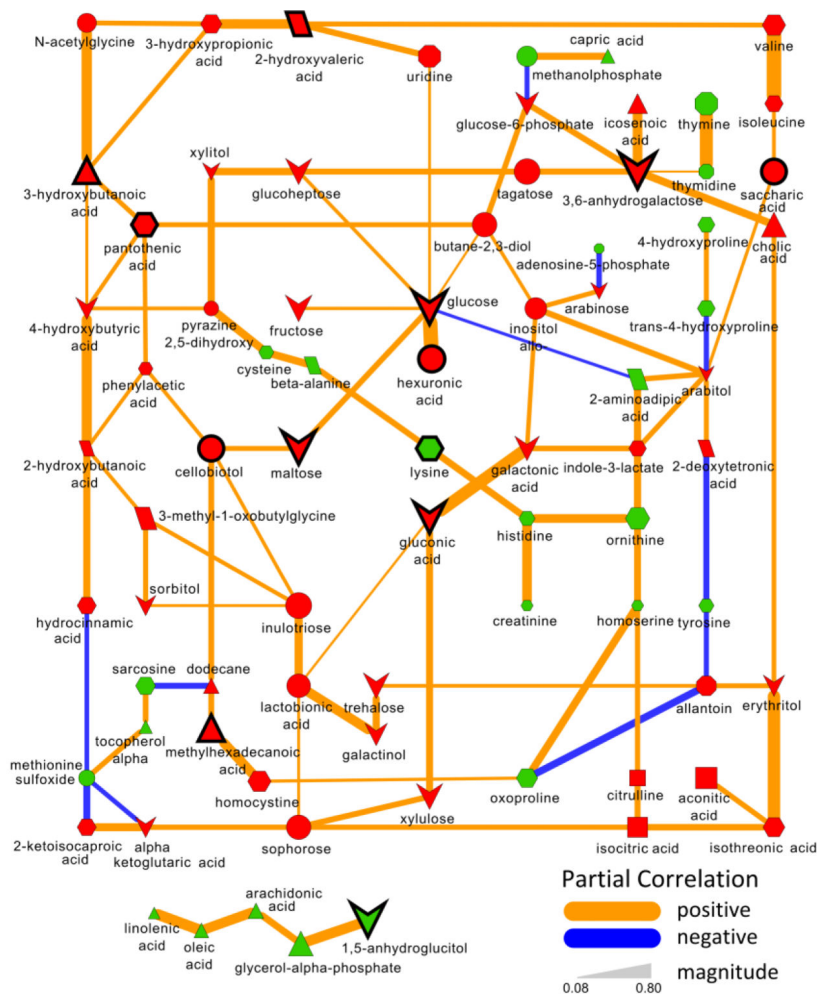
N-acetylglycine
3-hydroxypropionic acid
2-hydroxyvaleric acid
uridine
capric acid
methanolphosphate
valine
isoleucine
glucose-6-phosphate
icosenoic acid
thymine
thymidine
xylitol
glucoheptose
tagatose
3,6-anhydrogalactose
saccharic acid
3-hydroxybutanoic acid
pantothenic acid
butane-2,3-diol
adenosine-5-phosphate
4-hydroxyproline
cholic acid
4-hydroxybutyric acid
pyrazine 2,5-dihydroxy
fructose
glucose
inositol allo-
arabinose
trans-4-hydroxyproline
cysteine
beta-alanine
hexuronic acid
phenylacetic acid
2-aminoadipic acid
arabitol
2-hydroxybutanoic acid
cellobiotol
maltose
lysine
galactonic acid
indole-3-lactate
2-deoxytetronic acid
3-methyl-1-oxobutylglycine
gluconic acid
histidine
ornithine
sorbitol
hydrocinnamic acid
inulotriose
creatinine
homoserine
tyrosine
sarcosine
dodecane
lactobionic acid
trehalose
allantoin
erythritol
tocopherol alpha
methylhexadecanoic acid
galactinol
methionine sulfoxide
homocystine
oxoproline
citrulline
aconitic acid
xylulose
2-ketoisocaproic acid
alpha ketoglutaric acid
sophorose
isocitric acid
isothreonic acid
Partial Correlation
positive
negative
magnitude
0.08
0.80
arachidonic acid
linolenic acid
oleic acid
glycerol-alpha-phosphate
1,5-anhydroglucitol